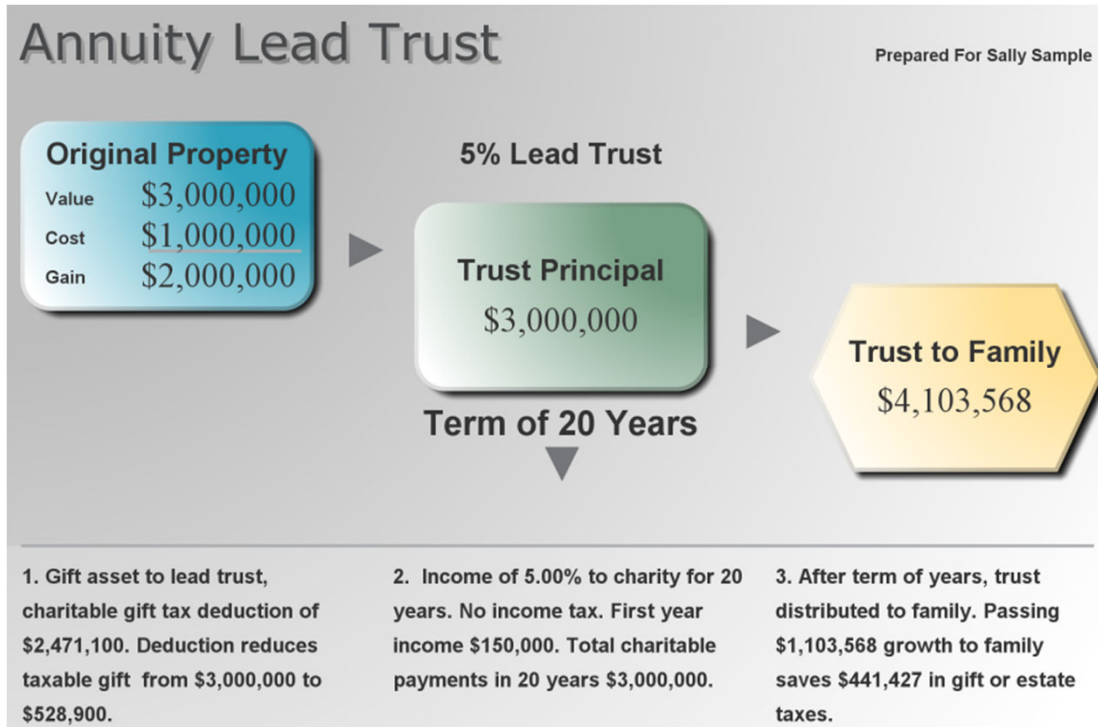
Annuity Lead Trust

Prepared For Sally Sample

Original Property
Value $3,000,000
Cost $1,000,000
Gain $2,000,000

5% Lead Trust

Trust Principal
$3,000,000

Term of 20 Years

Trust to Family
$4,103,568

1. Gift asset to lead trust, charitable gift tax deduction of $2,471,100. Deduction reduces taxable gift from $3,000,000 to $528,900.

2. Income of 5.00% to charity for 20 years. No income tax. First year income $150,000. Total charitable payments in 20 years $3,000,000.

3. After term of years, trust distributed to family. Passing $1,103,568 growth to family saves $441,427 in gift or estate taxes.